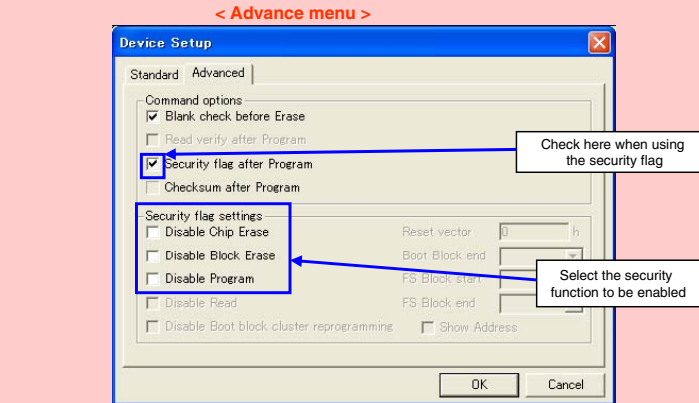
< Advance menu >

Device Setup

Standard Advanced

Command options

Blank check before Erase

Read verify after Program

Security flag after Program

Checksum after Program

Security flag settings

Disable Chip Erase

Disable Block Erase

Disable Program

Disable Read

Disable Boot block cluster reprogramming

Reset vector 0 h

Boot Block end

FS Block start

FS Block end

Show Address

Check here when using the security flag

Select the security function to be enabled

OK

Cancel